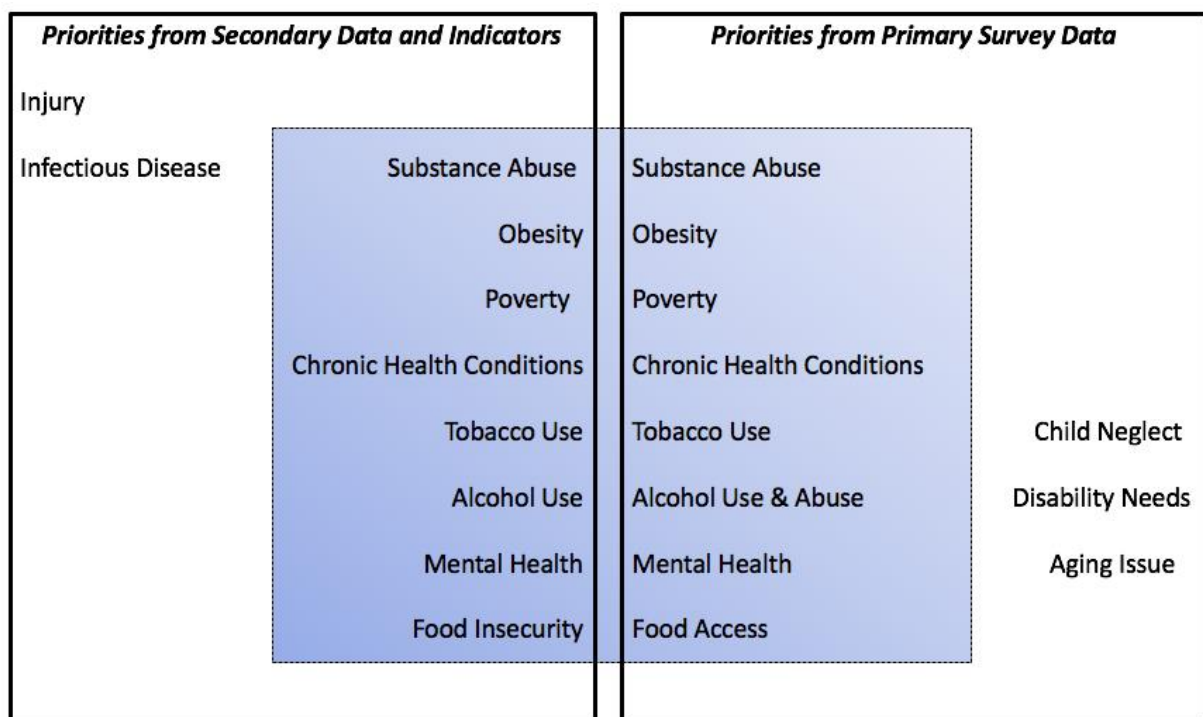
Priorities from Secondary Data and Indicators

Injury

Infectious Disease

Substance Abuse

Obesity

Poverty

Chronic Health Conditions

Tobacco Use

Alcohol Use

Mental Health

Food Insecurity

Priorities from Primary Survey Data

Substance Abuse

Obesity

Poverty

Chronic Health Conditions

Tobacco Use

Alcohol Use & Abuse

Mental Health

Food Access

Child Neglect

Disability Needs

Aging Issue